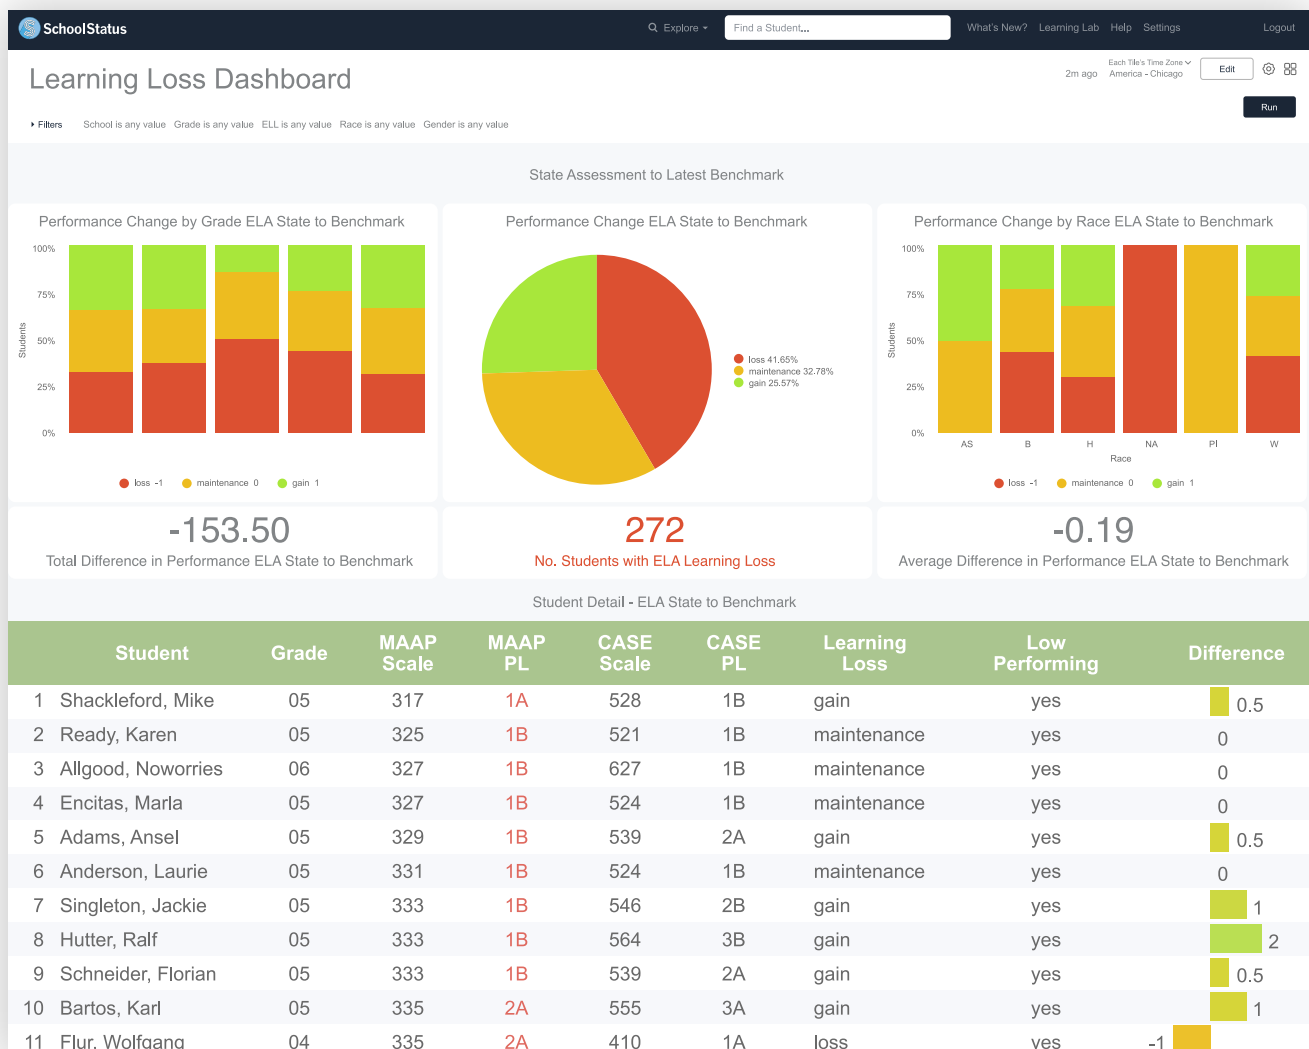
SchoolStatus

Explore

Find a Student...

What's New? Learning Lab Help Settings Logout

Learning Loss Dashboard

2m ago Each Tile's Time Zone America - Chicago Edit

Run

Filters School is any value Grade is any value ELL is any value Race is any value Gender is any value

State Assessment to Latest Benchmark

Performance Change by Grade ELA State to Benchmark

100%
75%
50%
25%
0%
Students

loss -1 maintenance 0 gain 1

Performance Change ELA State to Benchmark

loss 41.65%
maintenance 32.78%
gain 25.57%

Performance Change by Race ELA State to Benchmark

100%
75%
50%
25%
0%
Students

AS B H NA PI W
Race

loss -1 maintenance 0 gain 1

-153.50
Total Difference in Performance ELA State to Benchmark

272
No. Students with ELA Learning Loss

-0.19
Average Difference in Performance ELA State to Benchmark

Student Detail - ELA State to Benchmark

| | Student | Grade | MAAP Scale | MAAP PL | CASE Scale | CASE PL | Learning Loss | Low Performing | Difference |
|---|---|---|---|---|---|---|---|---|---|
| 1 | Shackleford, Mike | 05 | 317 | 1A | 528 | 1B | gain | yes | 0.5 |
| 2 | Ready, Karen | 05 | 325 | 1B | 521 | 1B | maintenance | yes | 0 |
| 3 | Allgood, Noworries | 06 | 327 | 1B | 627 | 1B | maintenance | yes | 0 |
| 4 | Encitas, Marla | 05 | 327 | 1B | 524 | 1B | maintenance | yes | 0 |
| 5 | Adams, Ansel | 05 | 329 | 1B | 539 | 2A | gain | yes | 0.5 |
| 6 | Anderson, Laurie | 05 | 331 | 1B | 524 | 1B | maintenance | yes | 0 |
| 7 | Singleton, Jackie | 05 | 333 | 1B | 546 | 2B | gain | yes | 1 |
| 8 | Hutter, Ralf | 05 | 333 | 1B | 564 | 3B | gain | yes | 2 |
| 9 | Schneider, Florian | 05 | 333 | 1B | 539 | 2A | gain | yes | 0.5 |
| 10 | Bartos, Karl | 05 | 335 | 2A | 555 | 3A | gain | yes | 1 |
| 11 | Flur, Wolfgang | 04 | 335 | 2A | 410 | 1A | loss | yes | -1 |